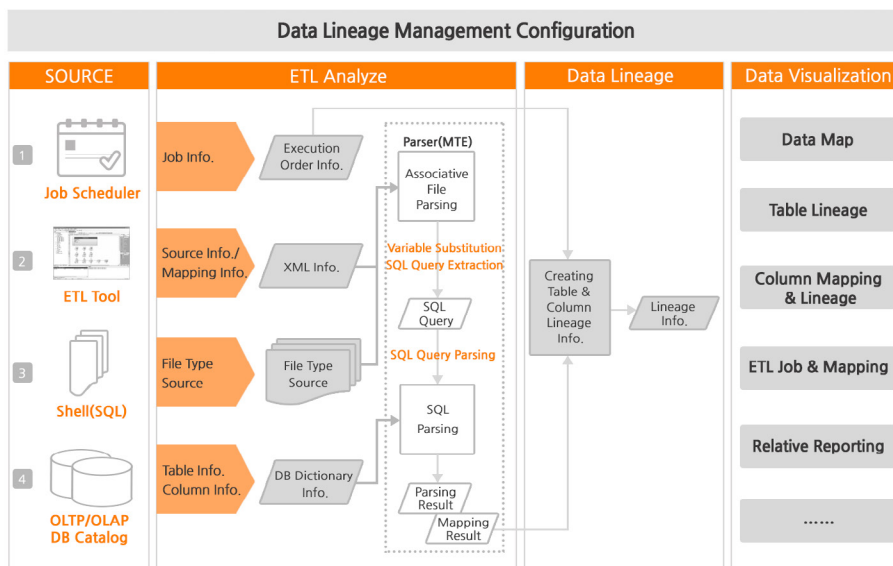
Data Lineage Management Configuration

SOURCE

1
Job Scheduler

2
ETL Tool

3
Shell(SQL)

4
OLTP/OLAP DB Catalog

ETL Analyze

Job Info.

Execution Order Info.

Source Info./ Mapping Info.

XML Info.

File Type Source

File Type Source

Table Info. Column Info.

DB Dictionary Info.

Parser(MTE)

Associative File Parsing

Variable Substitution SQL Query Extraction

SQL Query

SQL Query Parsing

SQL Parsing

Parsing Result

Mapping Result

Data Lineage

Creating Table & Column Lineage Info.

Lineage Info.

Data Visualization

Data Map

Table Lineage

Column Mapping & Lineage

ETL Job & Mapping

Relative Reporting

......